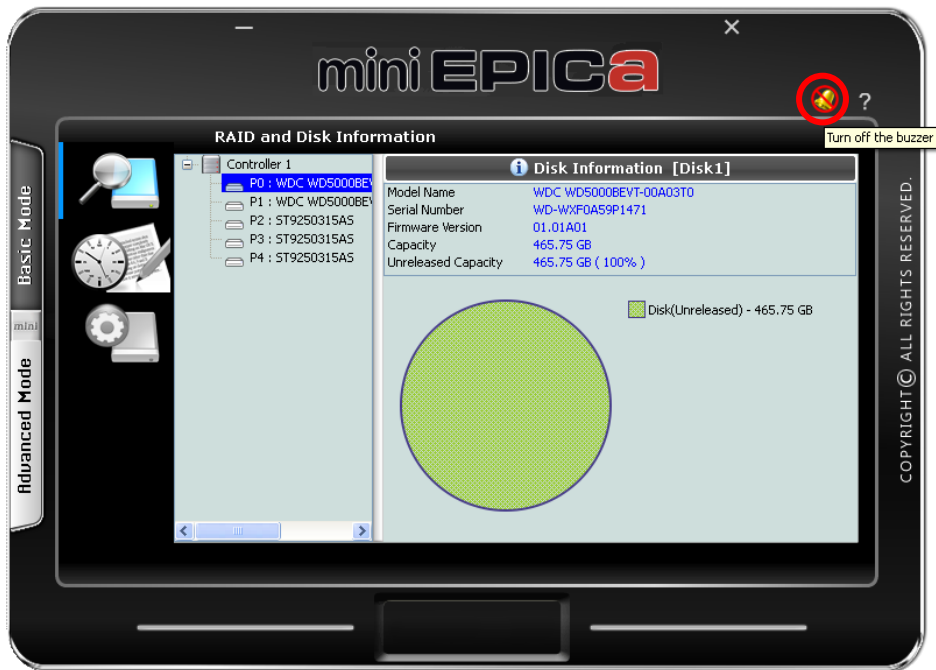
—
×
mini EPICa
?
Turn off the buzzer
RAID and Disk Information
Basic Mode
mini
Advanced Mode
Controller 1
P0 : WDC WD5000BEV
P1 : WDC WD5000BEV
P2 : ST9250315AS
P3 : ST9250315AS
P4 : ST9250315AS
Disk Information [Disk1]

| | |
|---|---|
| Model Name | WDC WD5000BEVT-00A03T0 |
| Serial Number | WD-WXF0A59P1471 |
| Firmware Version | 01.01A01 |
| Capacity | 465.75 GB |
| Unreleased Capacity | 465.75 GB ( 100% ) |

Disk(Unreleased) - 465.75 GB
COPYRIGHT© ALL RIGHTS RESERVED.